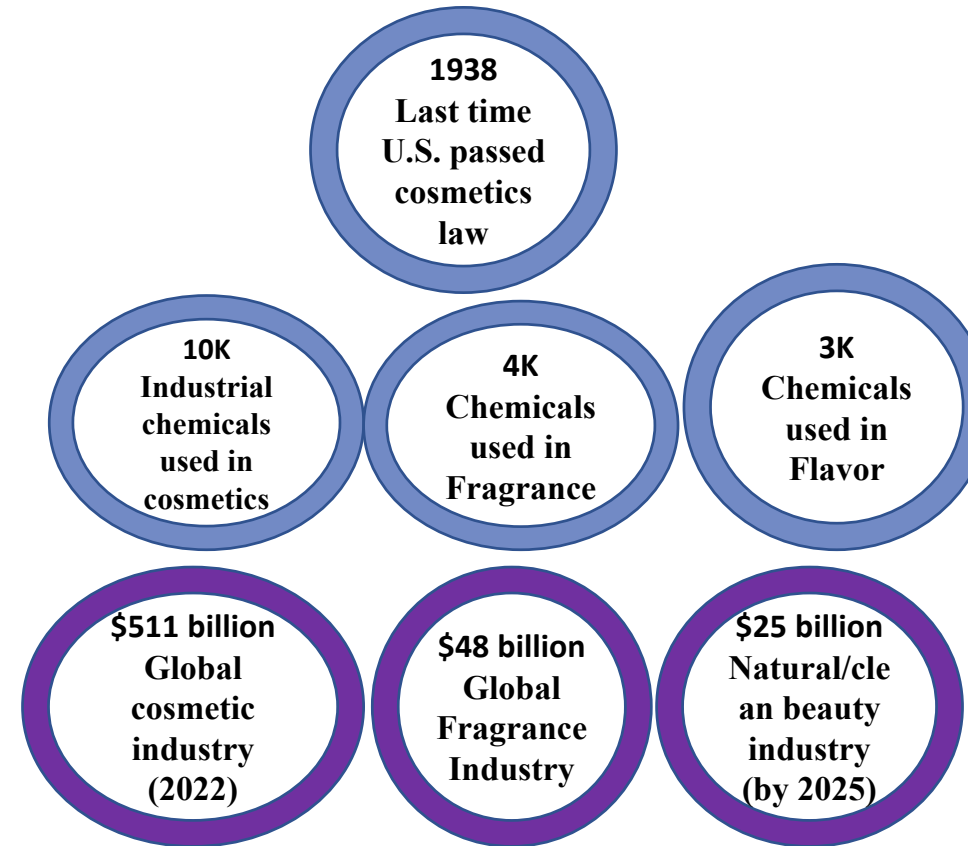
1938
Last time U.S. passed cosmetics law

10K
Industrial chemicals used in cosmetics

4K
Chemicals used in Fragrance

3K
Chemicals used in Flavor

\$511 billion
Global cosmetic industry (2022)

\$48 billion
Global Fragrance Industry

\$25 billion
Natural/clean beauty industry (by 2025)